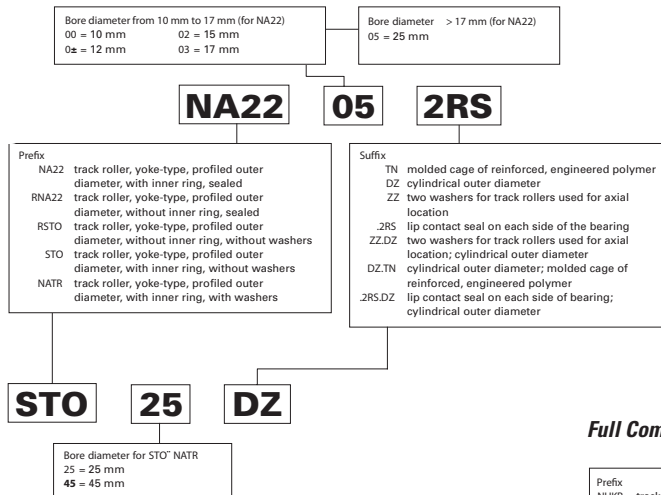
Bore diameter from 10 mm to 17 mm (for NA22)
00 = 10 mm 02 = 15 mm
0± = 12 mm 03 = 17 mm

Bore diameter > 17 mm (for NA22)
05 = 25 mm

NA22 05 2RS

Prefix
NA22 track roller, yoke-type, profiled outer diameter, with inner ring, sealed
RNA22 track roller, yoke-type, profiled outer diameter, without inner ring, sealed
RSTO track roller, yoke-type, profiled outer diameter, without inner ring, without washers
STO track roller, yoke-type, profiled outer diameter, with inner ring, without washers
NATR track roller, yoke-type, profiled outer diameter, with inner ring, with washers

Suffix
TN molded cage of reinforced, engineered polymer
DZ cylindrical outer diameter
ZZ two washers for track rollers used for axial location
.2RS lip contact seal on each side of the bearing
ZZ.DZ two washers for track rollers used for axial location; cylindrical outer diameter
DZ.TN cylindrical outer diameter; molded cage of reinforced, engineered polymer
.2RS.DZ lip contact seal on each side of bearing; cylindrical outer diameter

STO 25 DZ

Full Com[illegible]

Bore diameter for STO¨ NATR
25 = 25 mm
45 = 45 mm

Prefix
NUKR track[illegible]